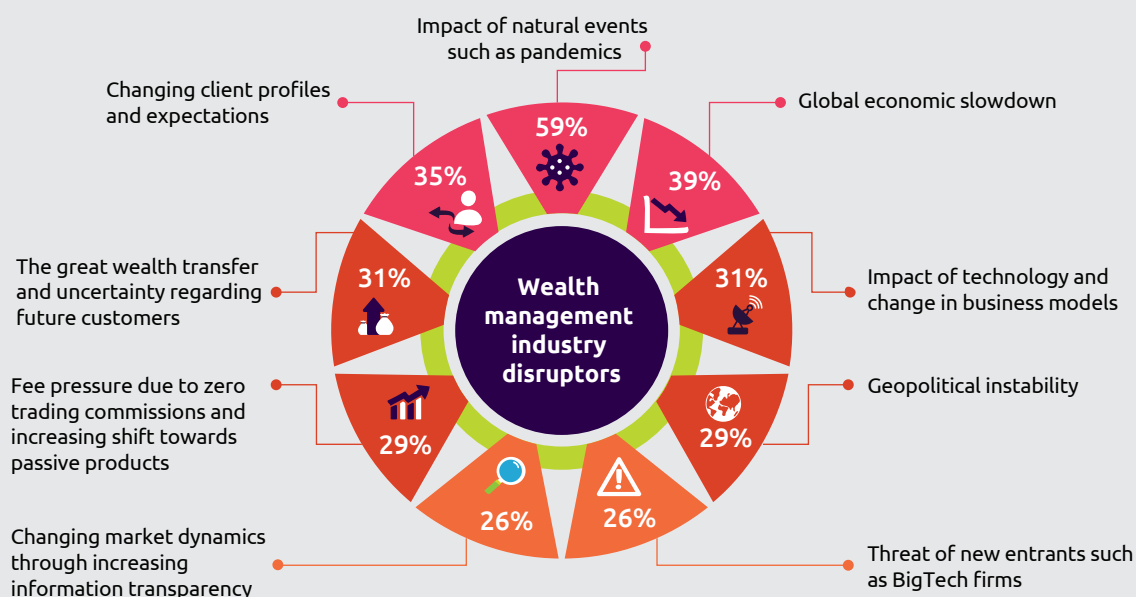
Impact of natural events such as pandemics

Changing client profiles and expectations

Global economic slowdown

59%

35%

39%

The great wealth transfer and uncertainty regarding future customers

31%

Wealth management industry disruptors

31%

Impact of technology and change in business models

Fee pressure due to zero trading commissions and increasing shift towards passive products

Geopolitical instability

29%

29%

26%

26%

Changing market dynamics through increasing information transparency

Threat of new entrants such as BigTech firms